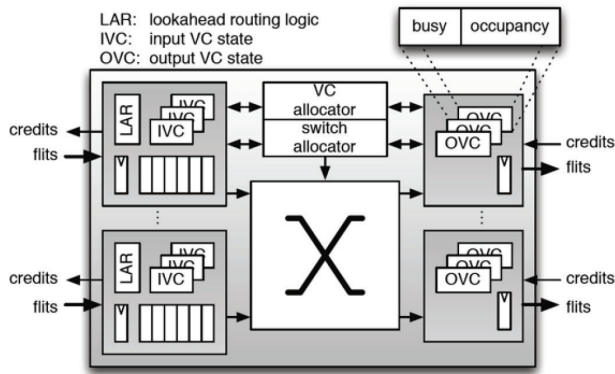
LAR: lookahead routing logic
IVC: input VC state
OVC: output VC state

busy | occupancy

credits
flits
LAR
IVC
IVC
IVC
VC allocator
switch allocator
OVC
OVC
OVC
credits
flits

credits
flits
LAR
IVC
IVC
IVC
OVC
OVC
OVC
credits
flits